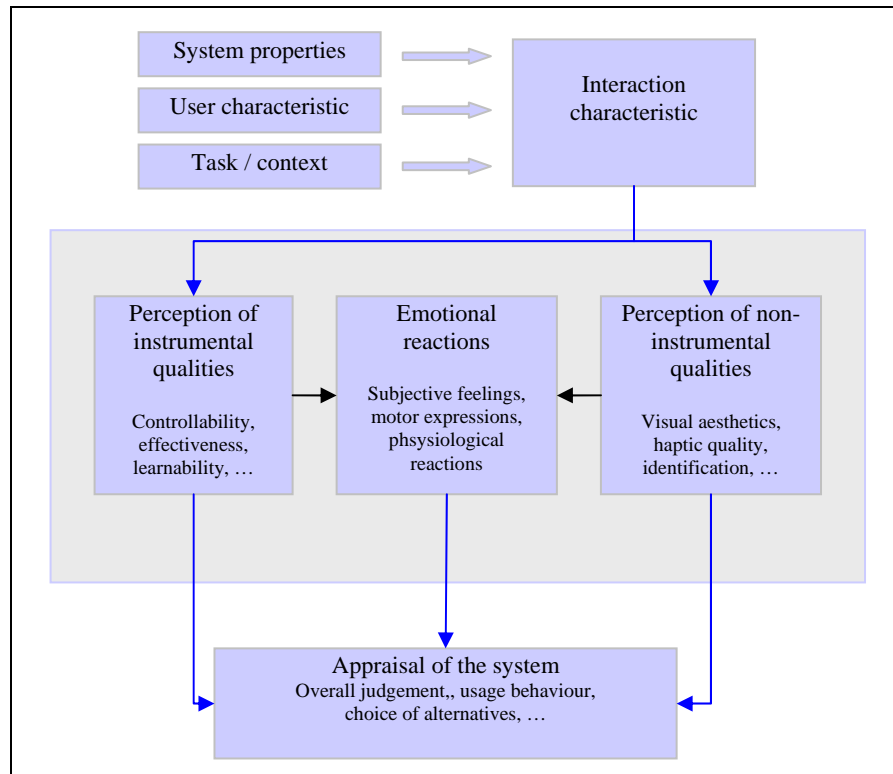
System properties

User characteristic

Task / context

Interaction characteristic

Perception of instrumental qualities

Controllability, effectiveness, learnability, …

Emotional reactions

Subjective feelings, motor expressions, physiological reactions

Perception of non-instrumental qualities

Visual aesthetics, haptic quality, identification, …

Appraisal of the system
Overall judgement,, usage behaviour, choice of alternatives, …